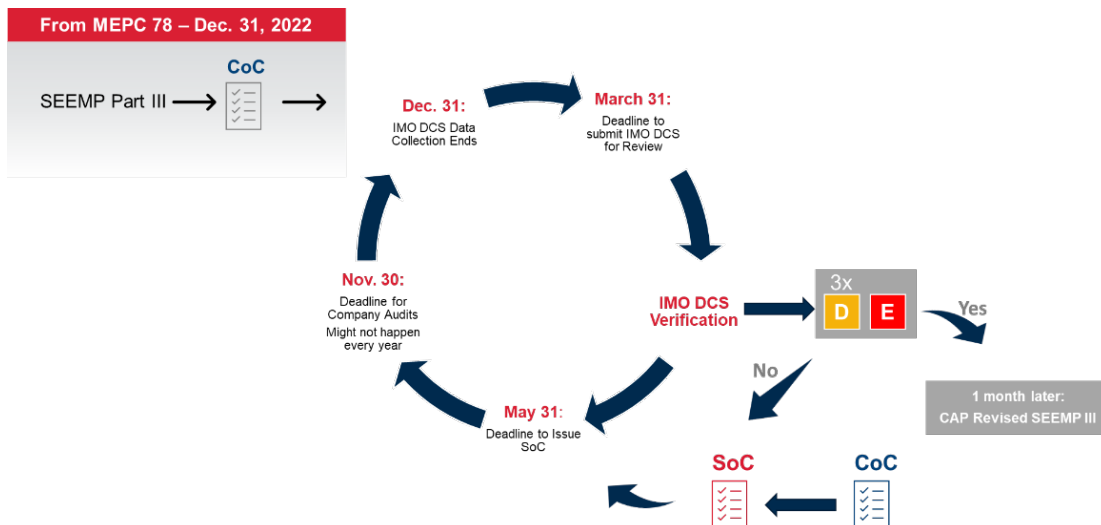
From MEPC 78 – Dec. 31, 2022

CoC

SEEMP Part III

Dec. 31:
IMO DCS Data Collection Ends

March 31:
Deadline to submit IMO DCS for Review

IMO DCS Verification

3x
D
E

Yes

1 month later:
CAP Revised SEEMP III

No

Nov. 30:
Deadline for Company Audits
Might not happen every year

May 31:
Deadline to Issue SoC

SoC

CoC